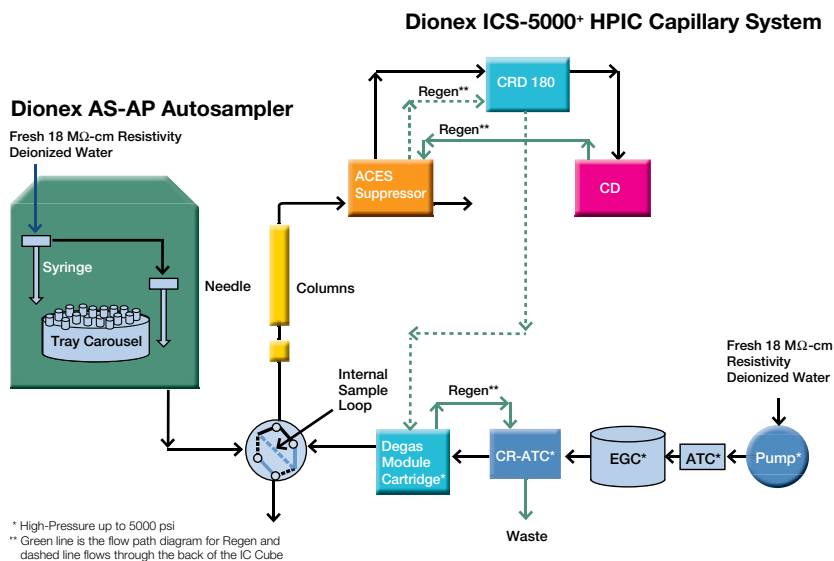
Dionex ICS-5000+ HPIC Capillary System

Dionex AS-AP Autosampler

Fresh 18 MΩ-cm Resistivity Deionized Water

Syringe

Tray Carousel

Needle

Columns

ACES Suppressor

CRD 180

Regen**

Regen**

CD

Internal Sample Loop

Regen**

Degas Module Cartridge*

CR-ATC*

EGC*

ATC*

Pump*

Fresh 18 MΩ-cm Resistivity Deionized Water

Waste

* High-Pressure up to 5000 psi
** Green line is the flow path diagram for Regen and dashed line flows through the back of the IC Cube